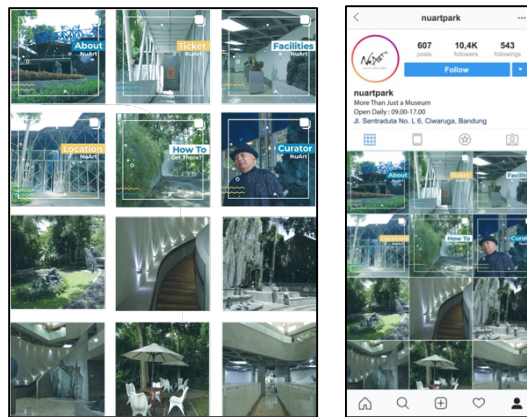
About
NuArt

Ticket
NuArt

Facilities
NuArt

Location
NuArt

How To
Get There?

Curator
NuArt

nuartpark

607
posts

10,4K
followers

543
followings

Follow

nuartpark
More Than Just a Museum
Open Daily : 09.00-17.00
Jl. Sentraduta No. L 6, Ciwaruga, Bandung

About

Ticket

Facilit

Location

How To

Curat